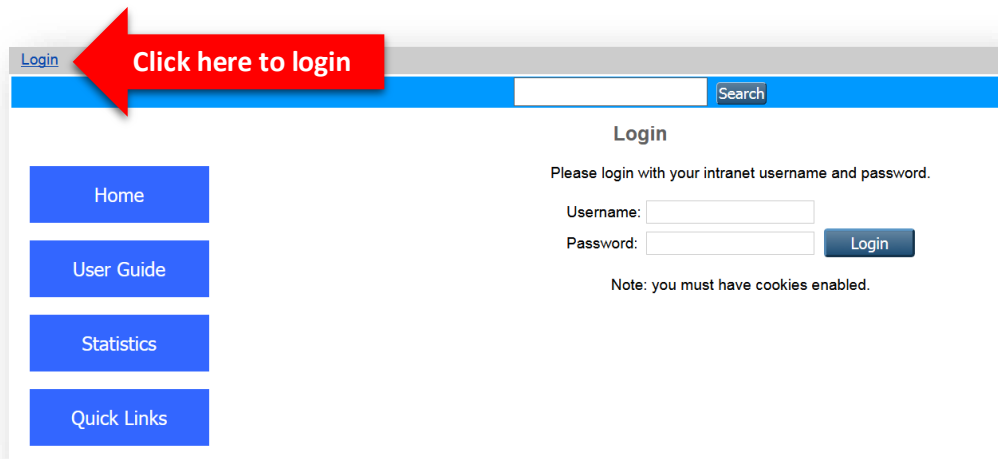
Login

Click here to login

Search

Login

Please login with your intranet username and password.

Username:

Password:

Login

Note: you must have cookies enabled.

Home

User Guide

Statistics

Quick Links